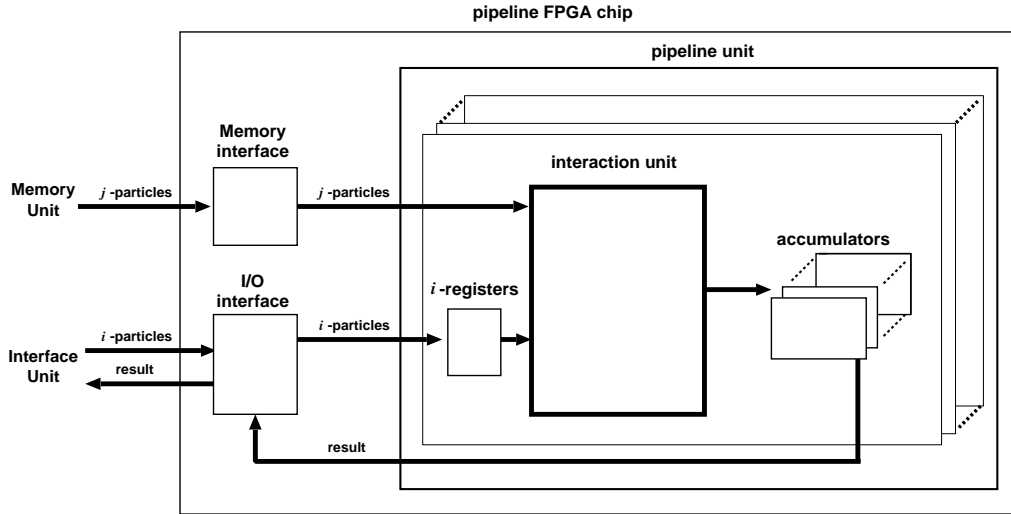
pipeline FPGA chip

pipeline unit

Memory interface

interaction unit

Memory Unit

$j$ -particles

$j$ -particles

accumulators

I/O interface

$i$ -registers

$i$ -particles

$i$ -particles

Interface Unit

result

result